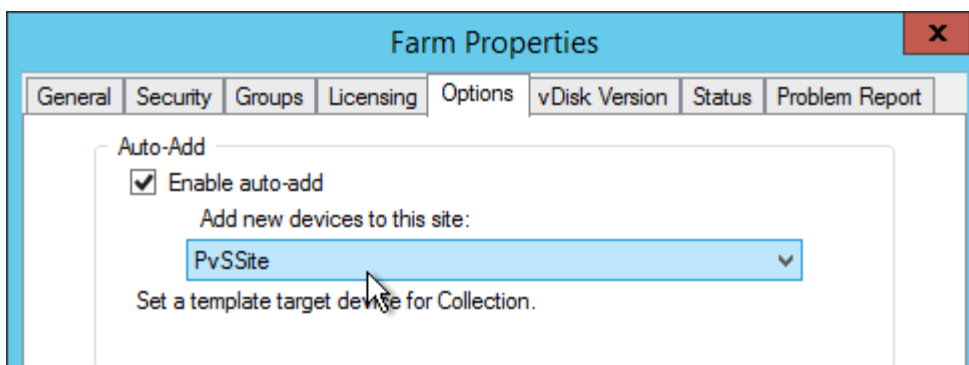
Farm Properties

x

General | Security | Groups | Licensing | Options | vDisk Version | Status | Problem Report

Auto-Add

Enable auto-add

Add new devices to this site:

PvSSite

Set a template target device for Collection.